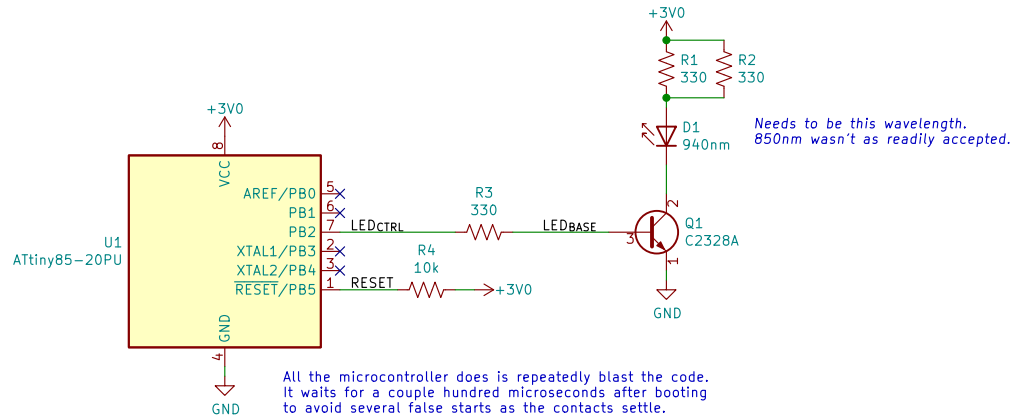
+3V0

R1
330

R2
330

D1
940nm

Needs to be this wavelength.
850nm wasn't as readily accepted.

+3V0

8
VCC

U1
ATtiny85-20PU

AREF/PB0 5
PB1 6
PB2 7
XTAL1/PB3 2
XTAL2/PB4 3
$\overline{\text{RESET}}$/PB5 1

LEDCTRL

R3
330

LEDBASE

2
3
1

Q1
C2328A

R4
10k

RESET

+3V0

GND

4
GND

GND

All the microcontroller does is repeatedly blast the code.
It waits for a couple hundred microseconds after booting
to avoid several false starts as the contacts settle.